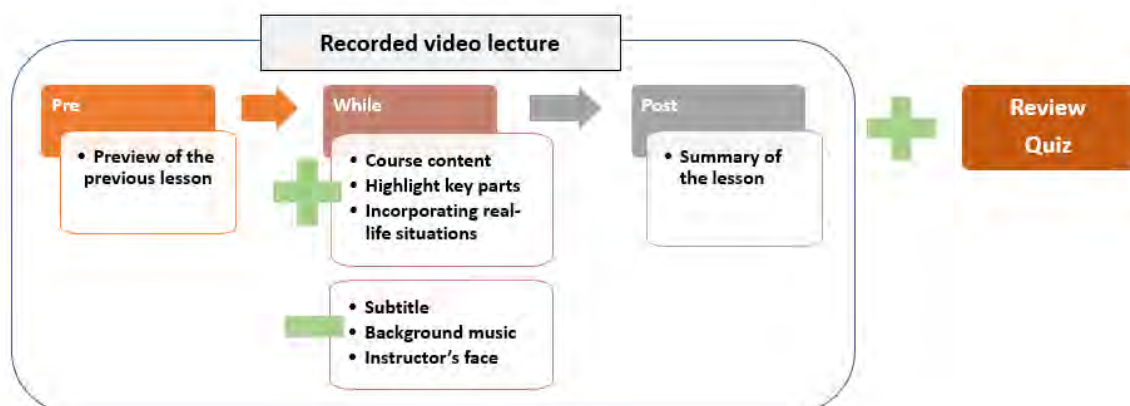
Recorded video lecture

Pre

• Preview of the previous lesson

While

• Course content
• Highlight key parts
• Incorporating real-life situations

• Subtitle
• Background music
• Instructor's face

Post

• Summary of the lesson

Review Quiz